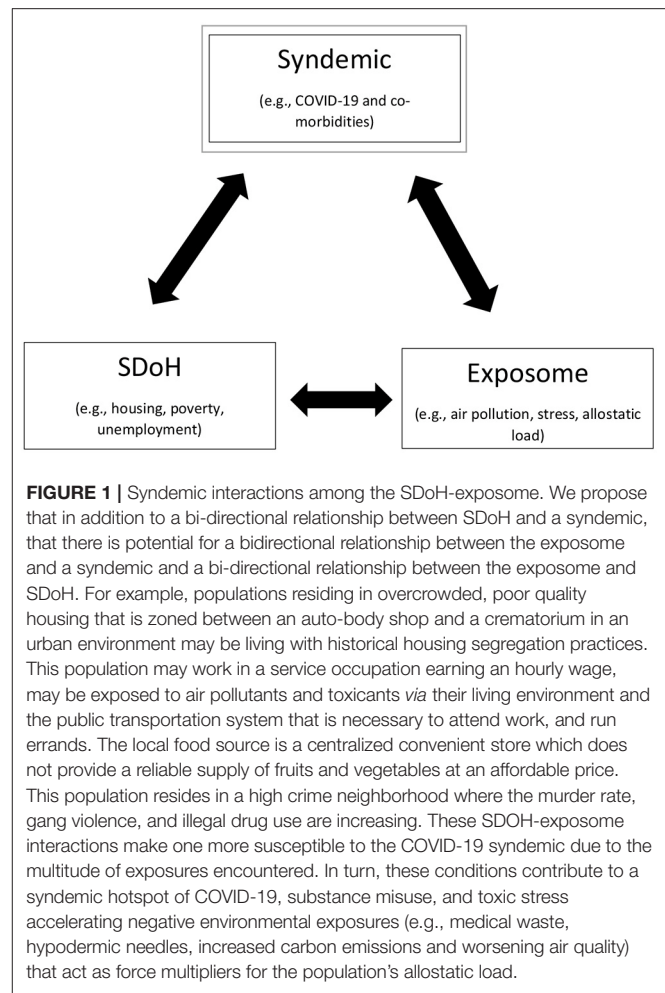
Syndemic

(e.g., COVID-19 and co-morbidities)

SDoH

(e.g., housing, poverty, unemployment)

Exposome

(e.g., air pollution, stress, allostatic load)

**FIGURE 1 |** Syndemic interactions among the SDoH-exposome. We propose that in addition to a bi-directional relationship between SDoH and a syndemic, that there is potential for a bidirectional relationship between the exposome and a syndemic and a bi-directional relationship between the exposome and SDoH. For example, populations residing in overcrowded, poor quality housing that is zoned between an auto-body shop and a crematorium in an urban environment may be living with historical housing segregation practices. This population may work in a service occupation earning an hourly wage, may be exposed to air pollutants and toxicants *via* their living environment and the public transportation system that is necessary to attend work, and run errands. The local food source is a centralized convenient store which does not provide a reliable supply of fruits and vegetables at an affordable price. This population resides in a high crime neighborhood where the murder rate, gang violence, and illegal drug use are increasing. These SDOH-exposome interactions make one more susceptible to the COVID-19 syndemic due to the multitude of exposures encountered. In turn, these conditions contribute to a syndemic hotspot of COVID-19, substance misuse, and toxic stress accelerating negative environmental exposures (e.g., medical waste, hypodermic needles, increased carbon emissions and worsening air quality) that act as force multipliers for the population's allostatic load.